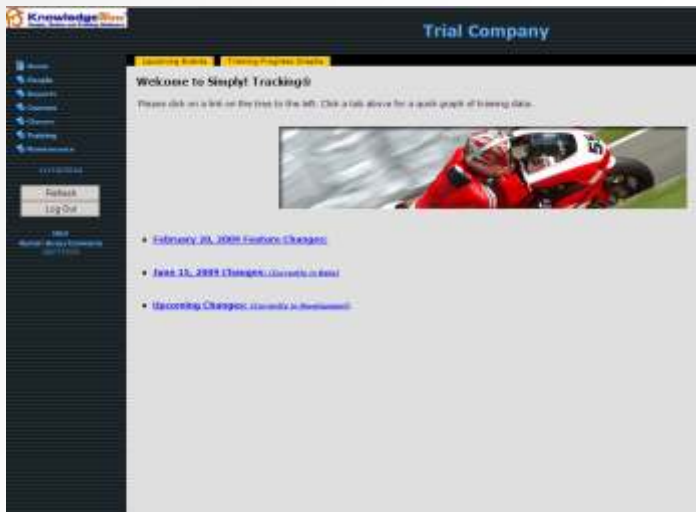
KnowledgeWave

Trial Company

Home
People
Reports
Courses
Classes
Training
Maintenance

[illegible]

Refresh
Log Out

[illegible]
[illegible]

Upcoming Events
Training Progress Graphs

Welcome to Simply! Tracking®

Please click on a link on the tree to the left. Click a tab above for a quick graph of training data.

• February 20, 2009 Feature Changes:

• June 15, 2009 Changes: (Currently in Beta)

• Upcoming Changes: (Currently in Development)